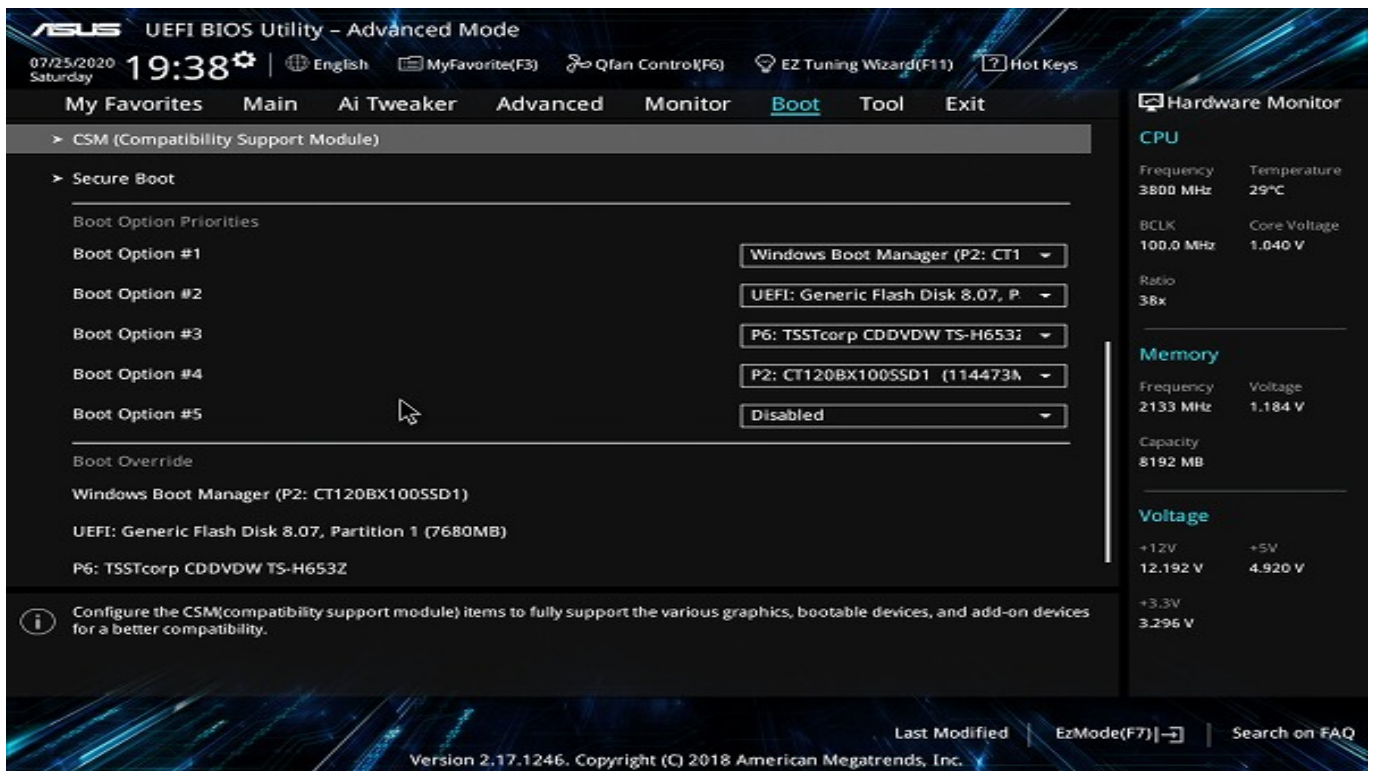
ASUS UEFI BIOS Utility – Advanced Mode

07/25/2020 Saturday 19:38 | English MyFavorite(F3) Qfan Control(F6) EZ Tuning Wizard(F11) Hot Keys

My Favorites Main Ai Tweaker Advanced Monitor Boot Tool Exit

> CSM (Compatibility Support Module)

> Secure Boot

Boot Option Priorities

Boot Option #1 Windows Boot Manager (P2: CT1

Boot Option #2 UEFI: Generic Flash Disk 8.07, P

Boot Option #3 P6: TSSTcorp CDDVDW TS-H653Z

Boot Option #4 P2: CT120BX100SSD1 (114473M

Boot Option #5 Disabled

Boot Override

Windows Boot Manager (P2: CT120BX100SSD1)

UEFI: Generic Flash Disk 8.07, Partition 1 (7680MB)

P6: TSSTcorp CDDVDW TS-H653Z

Configure the CSM(compatibility support module) items to fully support the various graphics, bootable devices, and add-on devices for a better compatibility.

Hardware Monitor

CPU

Frequency 3800 MHz
Temperature 29°C
BCLK 100.0 MHz
Core Voltage 1.040 V
Ratio 38x

Memory

Frequency 2133 MHz
Voltage 1.184 V
Capacity 8192 MB

Voltage

+12V 12.192 V
+5V 4.920 V
+3.3V 3.296 V

Last Modified | EzMode(F7) | Search on FAQ

Version 2.17.1246. Copyright (C) 2018 American Megatrends, Inc.